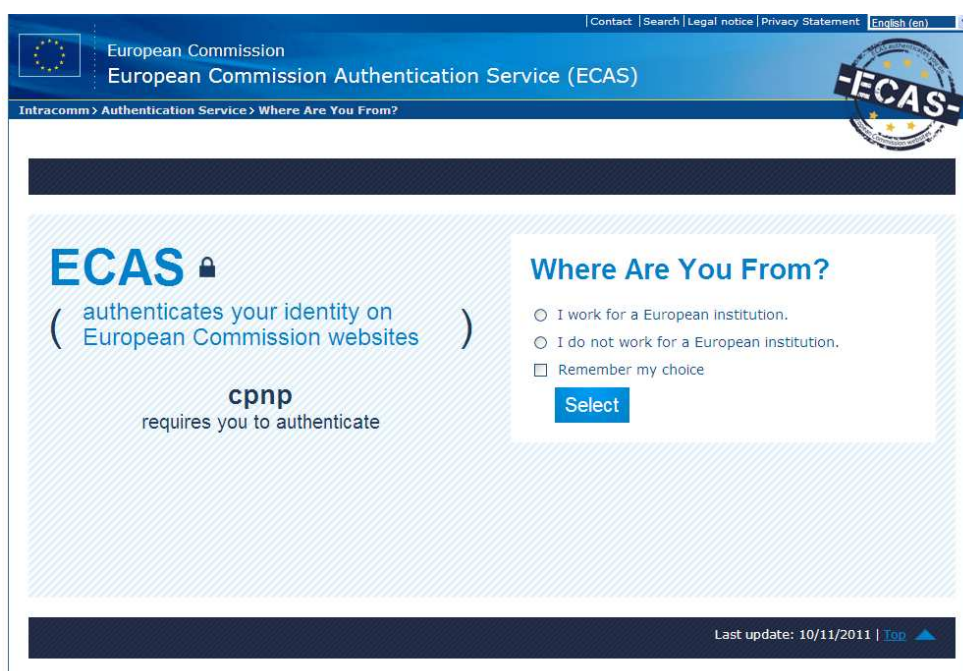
| Contact | Search | Legal notice | Privacy Statement English (en)

European Commission
European Commission Authentication Service (ECAS)

-ECAS-

Intracomm > Authentication Service > Where Are You From?

ECAS

( authenticates your identity on European Commission websites )

cpnp
requires you to authenticate

Where Are You From?

I work for a European institution.

I do not work for a European institution.

Remember my choice

Select

Last update: 10/11/2011 | Top